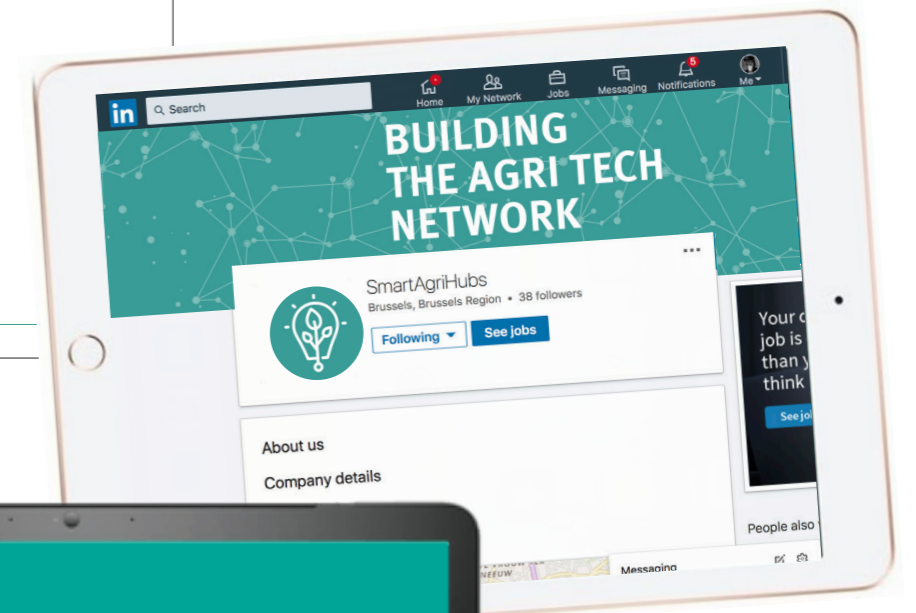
in Search

Home My Network Jobs Messaging 5 Notifications Me

BUILDING THE AGRI TECH NETWORK

...

SmartAgriHubs
Brussels, Brussels Region • 38 followers

Following See jobs

Your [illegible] job is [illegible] than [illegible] think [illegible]

See jo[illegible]

About us

Company details

People also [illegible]

Messaging